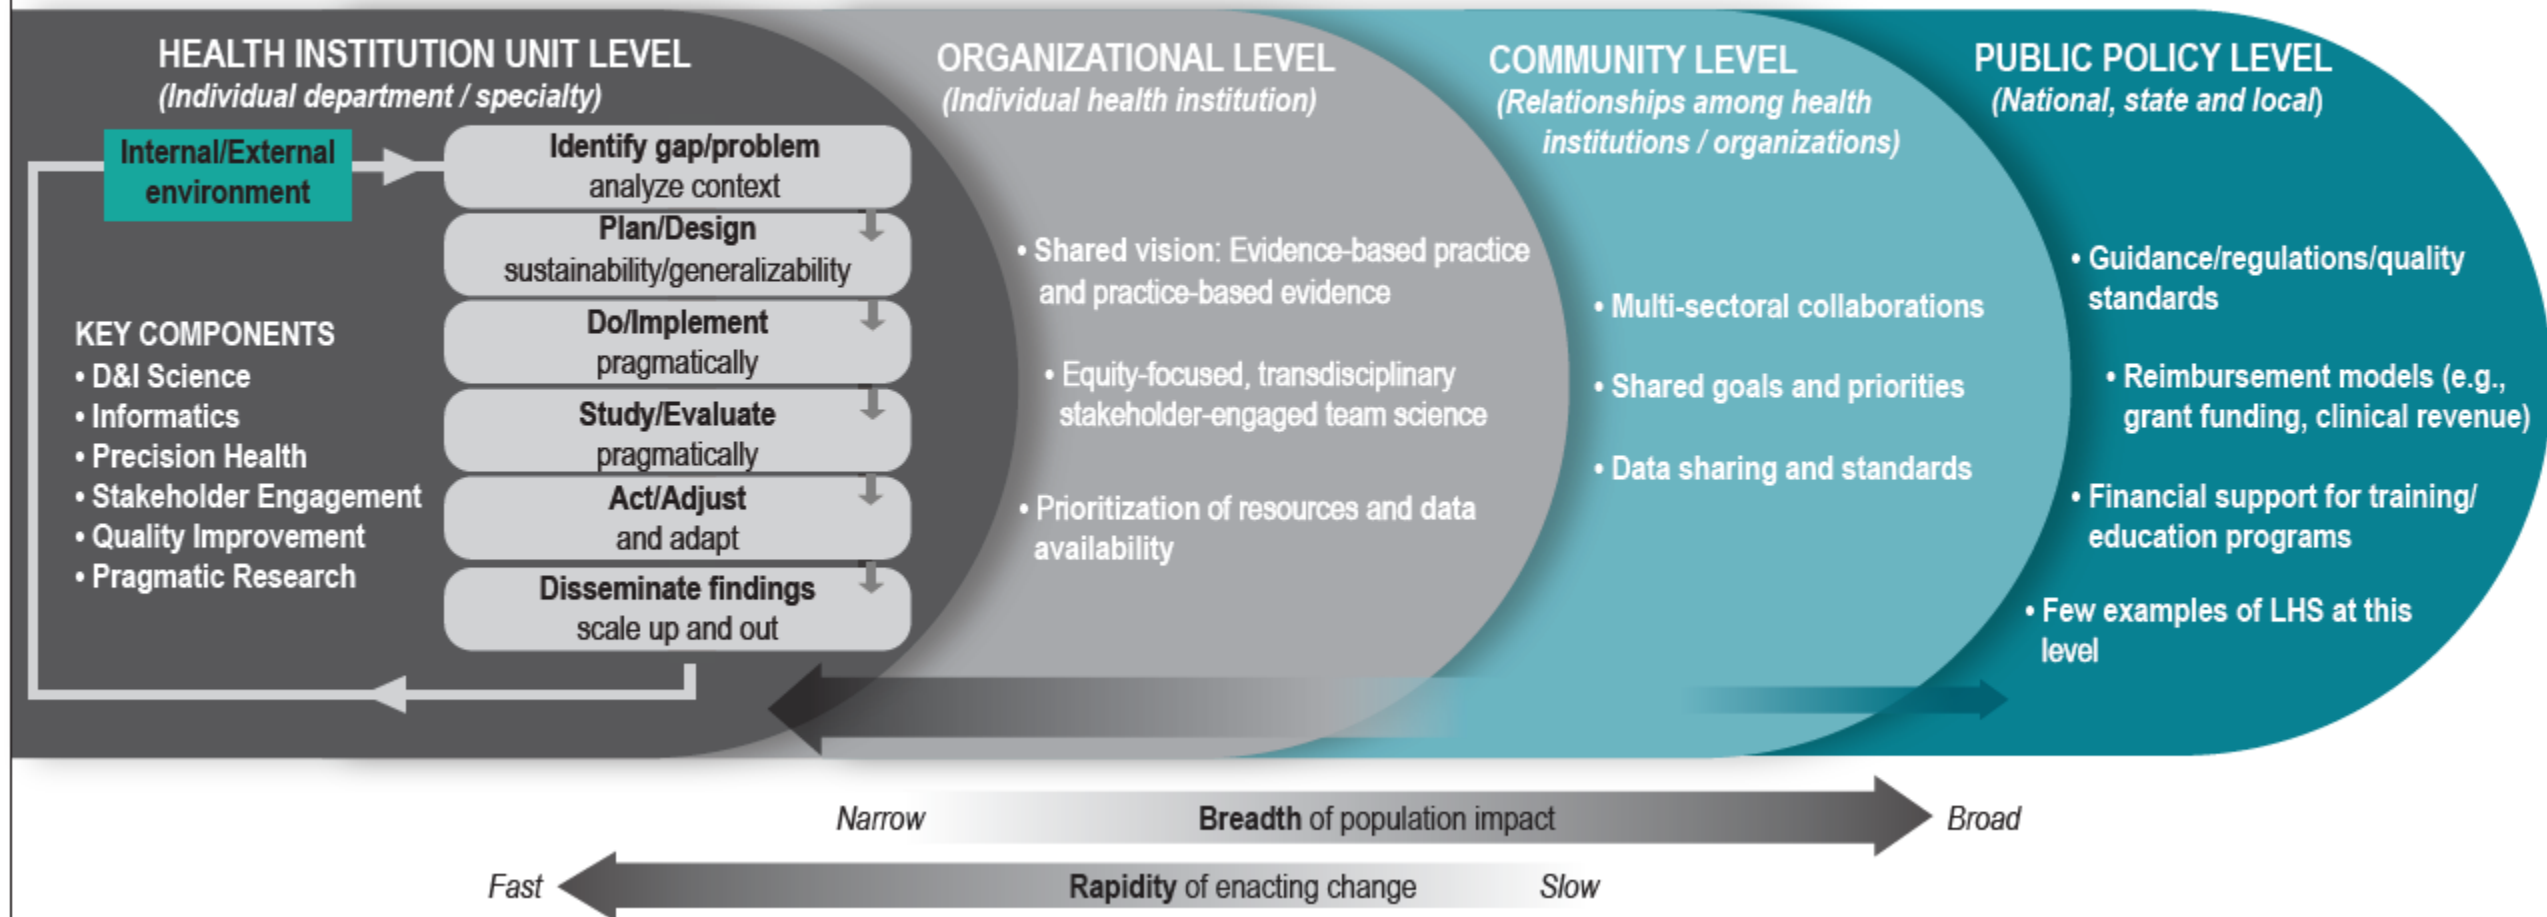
HEALTH INSTITUTION UNIT LEVEL
(Individual department / specialty)

Internal/External environment

Identify gap/problem
analyze context

Plan/Design
sustainability/generalizability

Do/Implement
pragmatically

Study/Evaluate
pragmatically

Act/Adjust
and adapt

Disseminate findings
scale up and out

KEY COMPONENTS
• D&I Science
• Informatics
• Precision Health
• Stakeholder Engagement
• Quality Improvement
• Pragmatic Research

ORGANIZATIONAL LEVEL
(Individual health institution)

• Shared vision: Evidence-based practice and practice-based evidence

• Equity-focused, transdisciplinary stakeholder-engaged team science

• Prioritization of resources and data availability

COMMUNITY LEVEL
(Relationships among health institutions / organizations)

• Multi-sectoral collaborations

• Shared goals and priorities

• Data sharing and standards

PUBLIC POLICY LEVEL
(National, state and local)

• Guidance/regulations/quality standards

• Reimbursement models (e.g., grant funding, clinical revenue)

• Financial support for training/ education programs

• Few examples of LHS at this level

Narrow Breadth of population impact Broad

Fast Rapidity of enacting change Slow